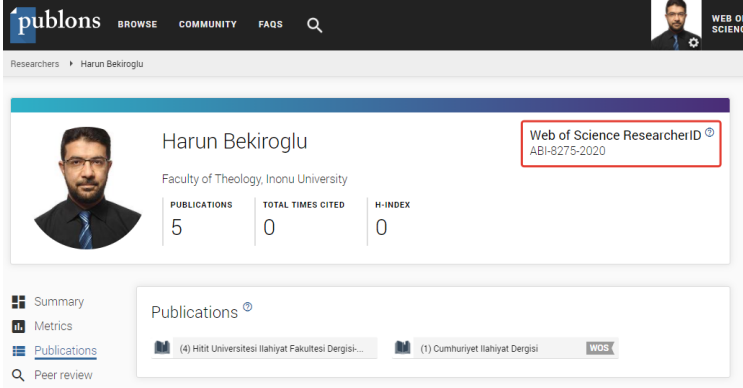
publons BROWSE COMMUNITY FAQS

WEB OF SCIENC

Researchers ▸ Harun Bekiroglu

Harun Bekiroglu

Faculty of Theology, Inonu University

| PUBLICATIONS | TOTAL TIMES CITED | H-INDEX |
|---|---|---|
| 5 | 0 | 0 |

Web of Science ResearcherID ⓘ
ABI-8275-2020

Summary
Metrics
Publications
Peer review

Publications ⓘ

(4) Hitit Universitesi Ilahiyat Fakultesi Dergisi-...

(1) Cumhuriyet Ilahiyat Dergisi WOS